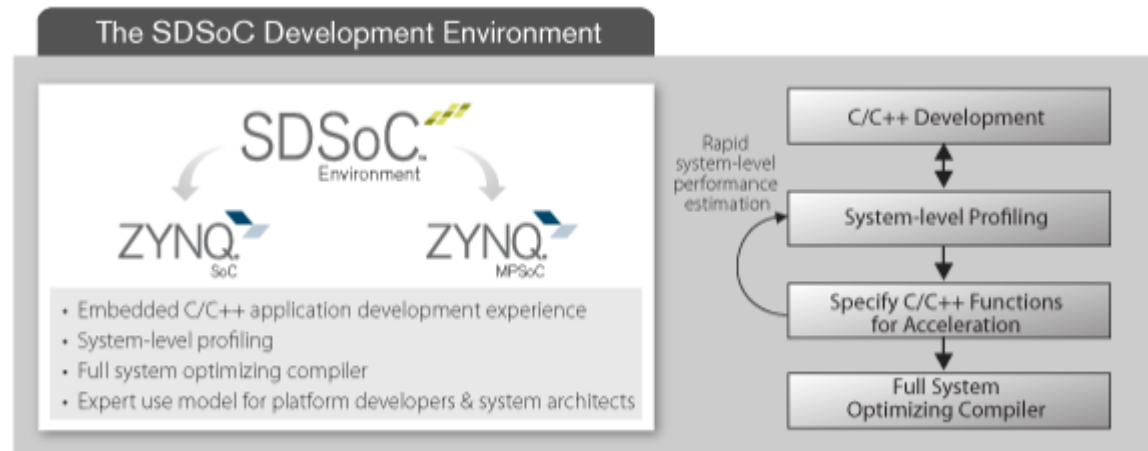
The SDSoC Development Environment

SDSoC
Environment

ZYNQ
SoC

ZYNQ
MPSoC

• Embedded C/C++ application development experience
• System-level profiling
• Full system optimizing compiler
• Expert use model for platform developers & system architects

C/C++ Development

Rapid system-level performance estimation

System-level Profiling

Specify C/C++ Functions for Acceleration

Full System Optimizing Compiler